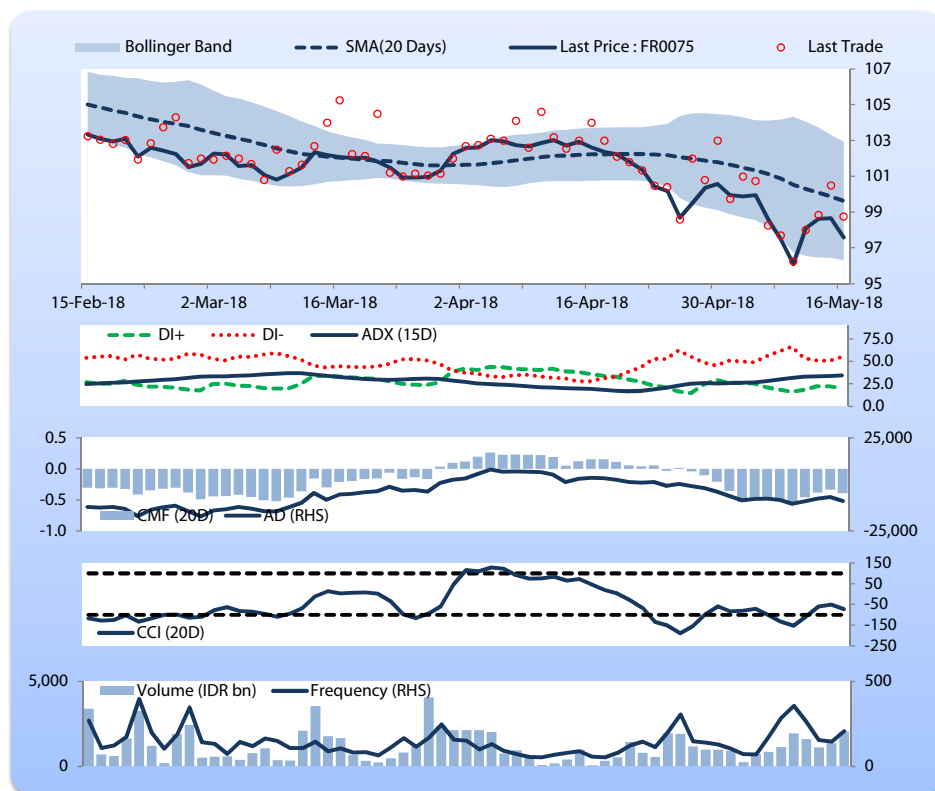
Bollinger Band
SMA(20 Days)
Last Price : FR0075
Last Trade

107
105
103
101
99
97
95

15-Feb-18
2-Mar-18
16-Mar-18
2-Apr-18
16-Apr-18
30-Apr-18
16-May-18

DI+
DI-
ADX (15D)

75.0
50.0
25.0
0.0

0.5
0.0
-0.5
-1.0

25,000
-25,000

CMF (20D)
AD (RHS)

150
50
-50
-150
-250

CCI (20D)

5,000
0

Volume (IDR bn)
Frequency (RHS)

500
0